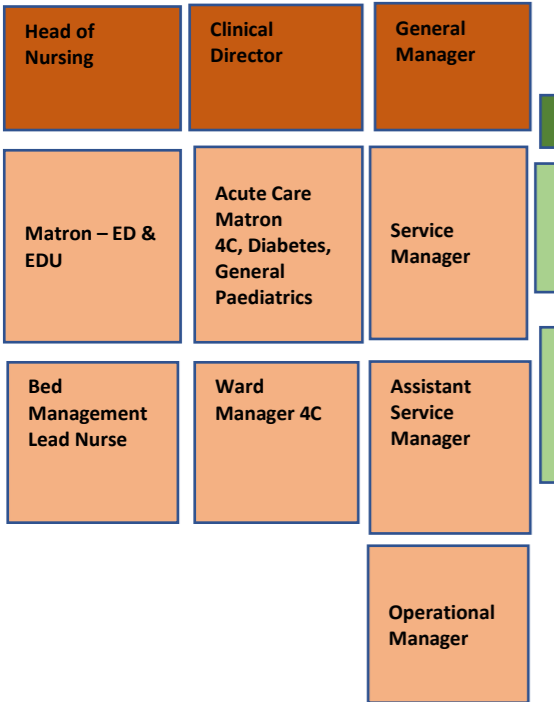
Head of Nursing

Clinical Director

General Manager

Matron – ED & EDU

Acute Care Matron 4C, Diabetes, General Paediatrics

Service Manager

Bed Management Lead Nurse

Ward Manager 4C

Assistant Service Manager

Operational Manager